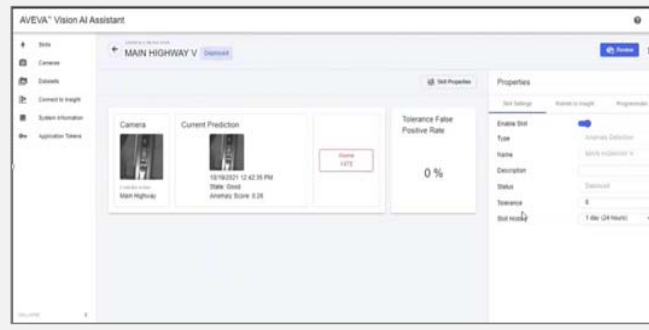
AVEVA™ Vision AI Assistant

Slots
Cameras
Datasets
Connect to Insight
System Information
Application Tokens

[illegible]

MAIN HIGHWAY V Deployed

Review

Slot Properties

Camera
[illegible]
Main Highway

Current Prediction
10/18/2021 12:42:35 PM
State: Good
Anomaly Score: 0.28

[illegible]

Tolerance False Positive Rate
0 %

Properties

Slot Settings
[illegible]
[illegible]

Enable Slot
Type Anomaly Detection
Name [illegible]
Description
Status Deployed
Tolerance 5
Slot History 1 day (24 hours)